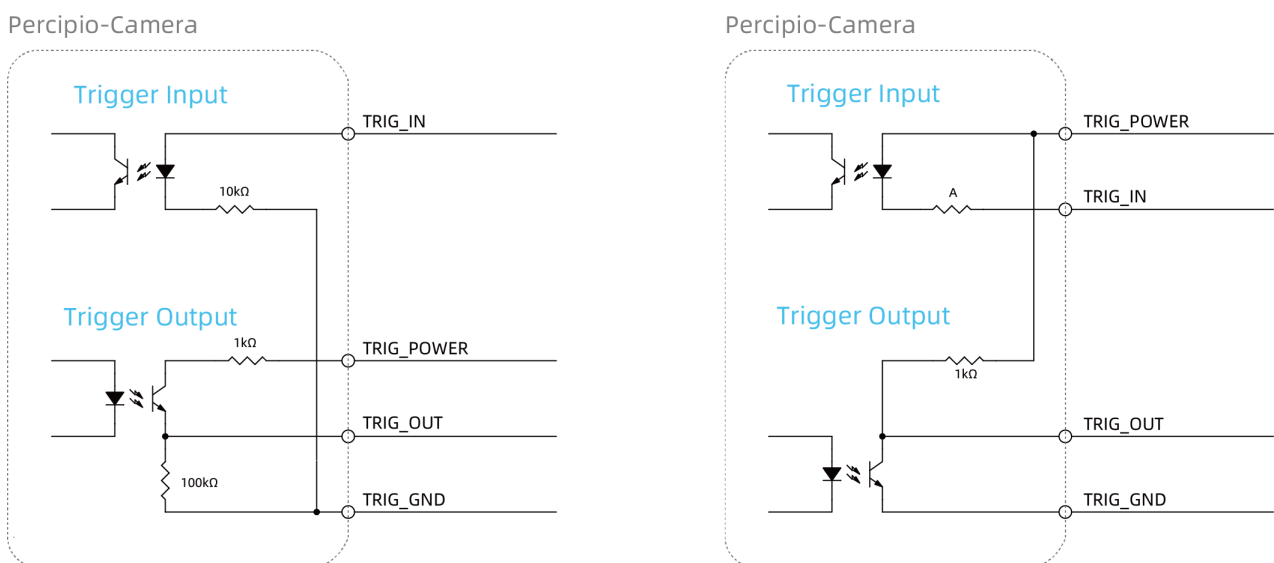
Percipio-Camera

Trigger Input

TRIG_IN

10kΩ

Trigger Output

1kΩ

TRIG_POWER

TRIG_OUT

100kΩ

TRIG_GND

Percipio-Camera

Trigger Input

TRIG_POWER

A

TRIG_IN

Trigger Output

1kΩ

TRIG_OUT

TRIG_GND